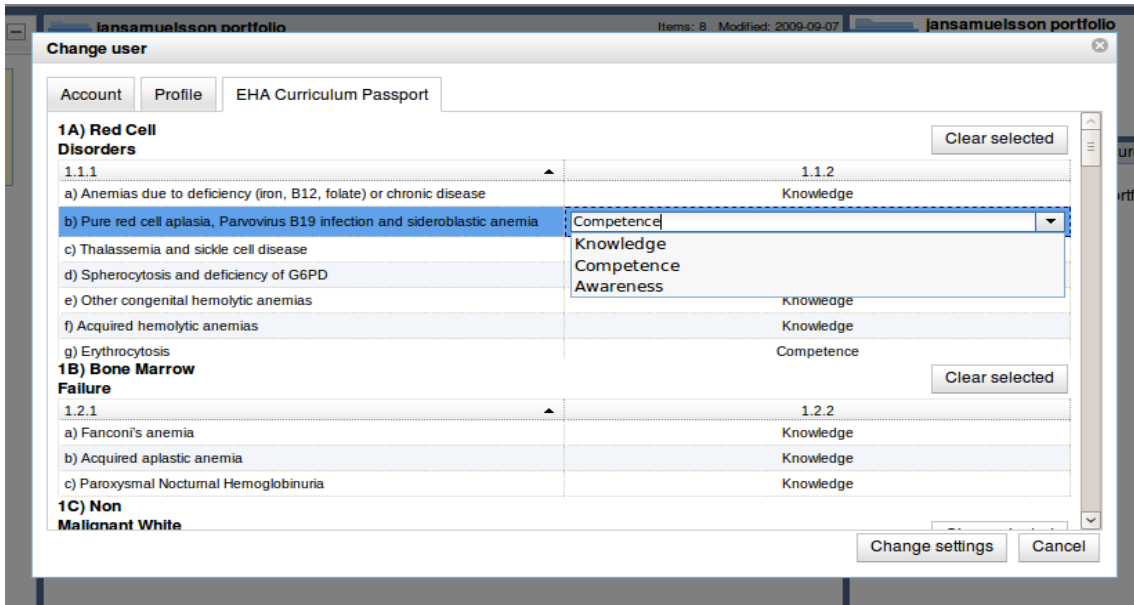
jansamuelsson portfolio

Items: 8 Modified: 2009-09-07

jansamuelsson portfolio

Change user

Account | Profile | EHA Curriculum Passport

1A) Red Cell Disorders

Clear selected

| 1.1.1 | 1.1.2 |
|---|---|
| a) Anemias due to deficiency (iron, B12, folate) or chronic disease | Knowledge |
| b) Pure red cell aplasia, Parvovirus B19 infection and sideroblastic anemia | Competence |
| c) Thalassemia and sickle cell disease | |
| d) Spherocytosis and deficiency of G6PD | |
| e) Other congenital hemolytic anemias | Knowledge |
| f) Acquired hemolytic anemias | Knowledge |
| g) Erythrocytosis | Competence |

Knowledge
Competence
Awareness

1B) Bone Marrow Failure

Clear selected

| 1.2.1 | 1.2.2 |
|---|---|
| a) Fanconi's anemia | Knowledge |
| b) Acquired aplastic anemia | Knowledge |
| c) Paroxysmal Nocturnal Hemoglobinuria | Knowledge |

1C) Non Malignant White

Change settings

Cancel